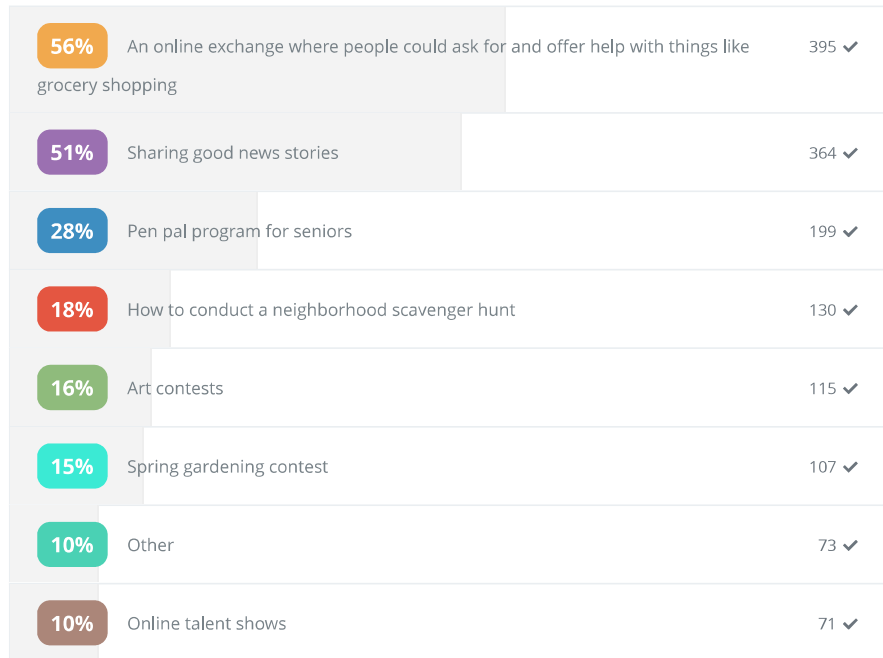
56% An online exchange where people could ask for and offer help with things like grocery shopping 395

51% Sharing good news stories 364

28% Pen pal program for seniors 199

18% How to conduct a neighborhood scavenger hunt 130

16% Art contests 115

15% Spring gardening contest 107

10% Other 73

10% Online talent shows 71